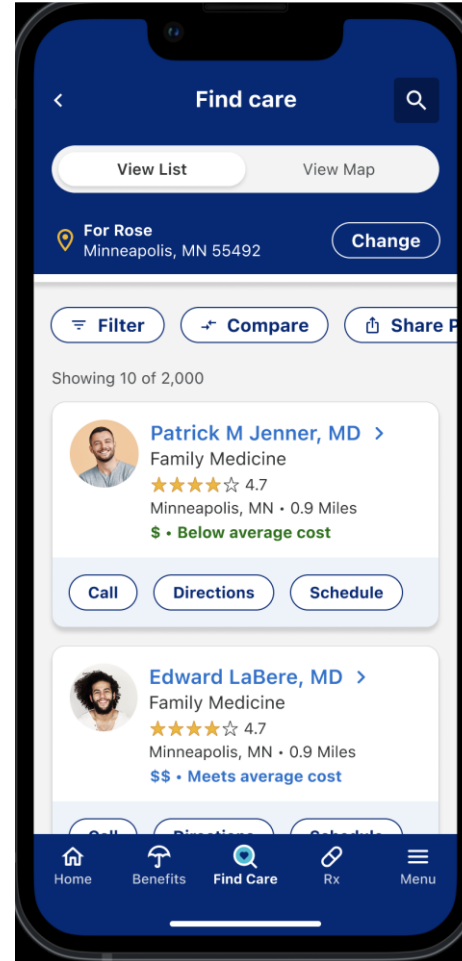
Find care

View List

View Map

For Rose
Minneapolis, MN 55492

Change

Filter

Compare

Share P

Showing 10 of 2,000

Patrick M Jenner, MD >
Family Medicine
4.7
Minneapolis, MN • 0.9 Miles
$ • Below average cost

Call

Directions

Schedule

Edward LaBere, MD >
Family Medicine
4.7
Minneapolis, MN • 0.9 Miles
$$ • Meets average cost

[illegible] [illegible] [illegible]

Home

Benefits

Find Care

Rx

Menu